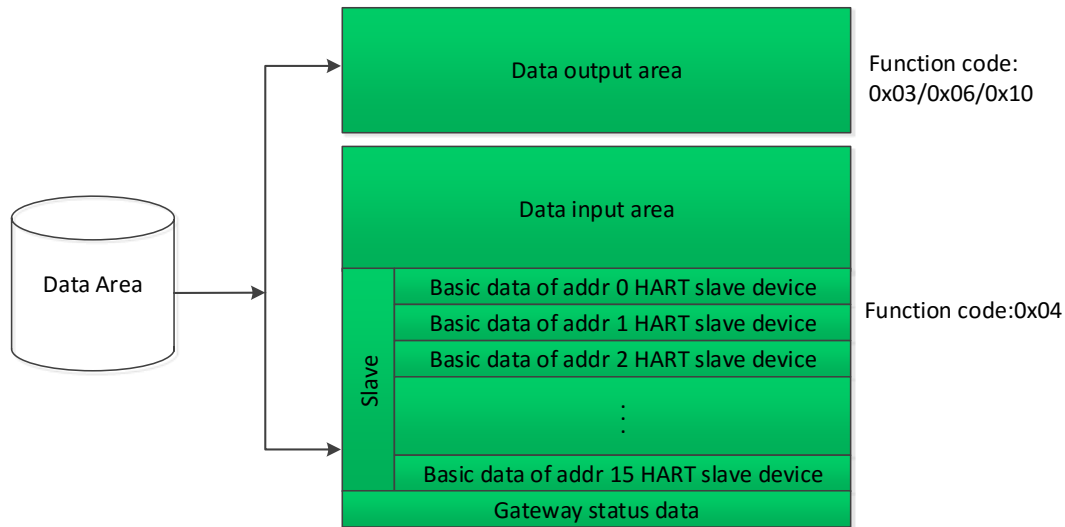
Data Area

Data output area

Function code: 0x03/0x06/0x10

Data input area

Slave

Basic data of addr 0 HART slave device

Basic data of addr 1 HART slave device

Basic data of addr 2 HART slave device

⋮

Basic data of addr 15 HART slave device

Function code:0x04

Gateway status data